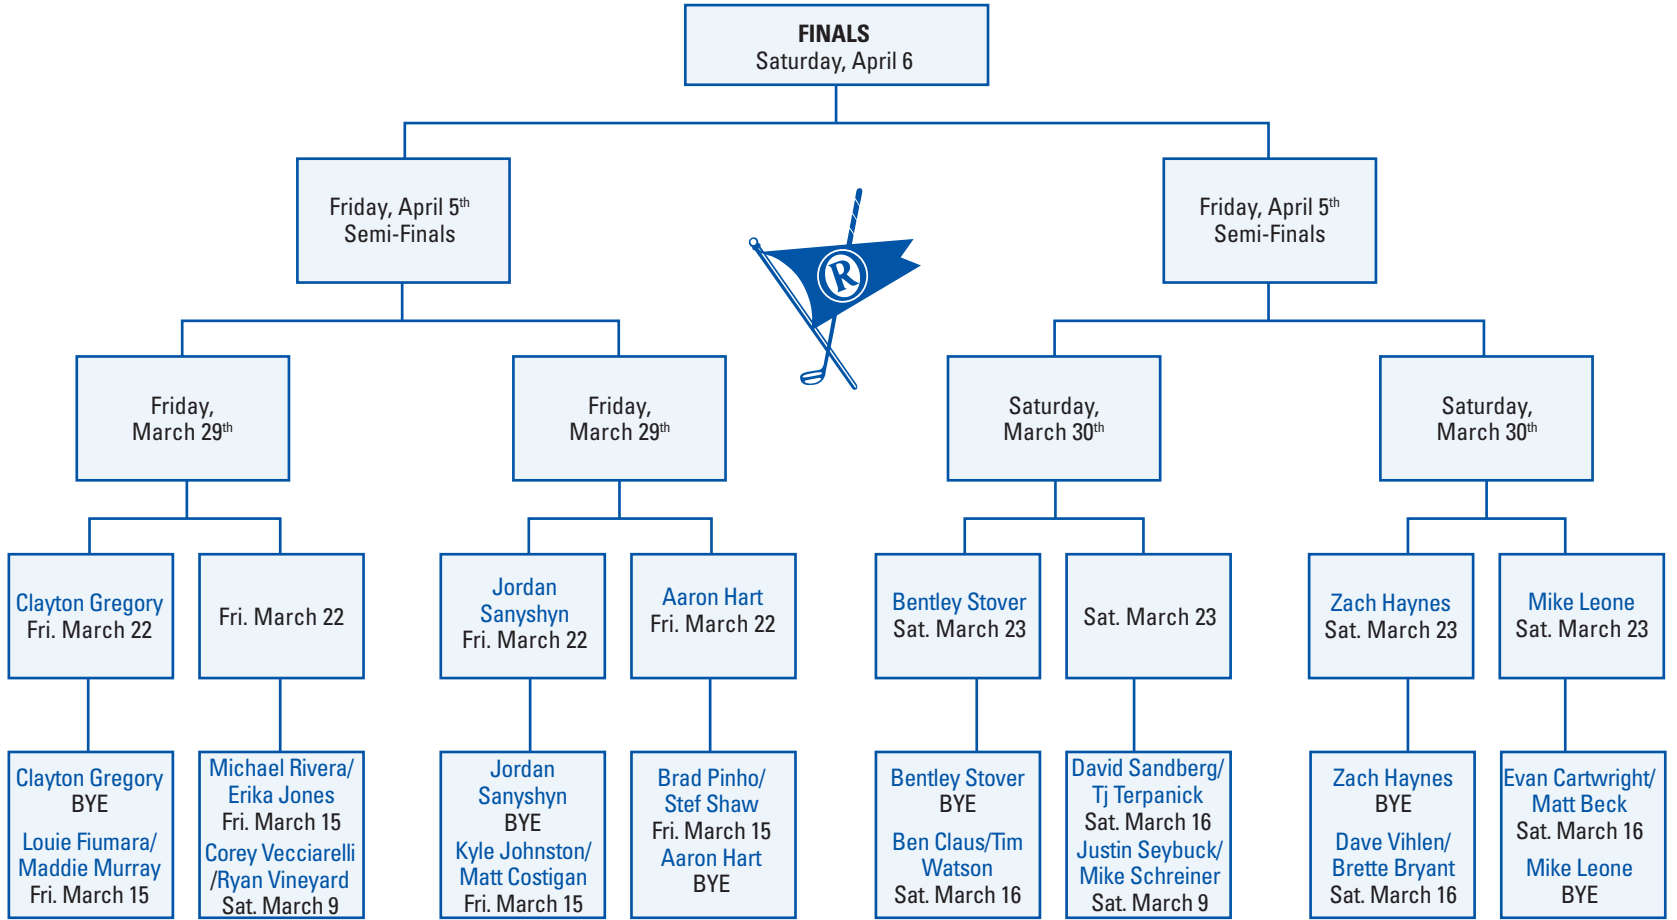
FINALS
Saturday, April 6

Friday, April 5th
Semi-Finals

R

Friday, April 5th
Semi-Finals

Friday,
March 29th

Friday,
March 29th

Saturday,
March 30th

Saturday,
March 30th

Clayton Gregory
Fri. March 22

Fri. March 22

Jordan Sanyshyn
Fri. March 22

Aaron Hart
Fri. March 22

Bentley Stover
Sat. March 23

Sat. March 23

Zach Haynes
Sat. March 23

Mike Leone
Sat. March 23

Clayton Gregory
BYE
Louie Fiumara/ Maddie Murray
Fri. March 15

Michael Rivera/ Erika Jones
Fri. March 15
Corey Vecciarelli /Ryan Vineyard
Sat. March 9

Jordan Sanyshyn
BYE
Kyle Johnston/ Matt Costigan
Fri. March 15

Brad Pinho/ Stef Shaw
Fri. March 15
Aaron Hart
BYE

Bentley Stover
BYE
Ben Claus/Tim Watson
Sat. March 16

David Sandberg/ Tj Terpanick
Sat. March 16
Justin Seybuck/ Mike Schreiner
Sat. March 9

Zach Haynes
BYE
Dave Vihlen/ Brette Bryant
Sat. March 16

Evan Cartwright/ Matt Beck
Sat. March 16
Mike Leone
BYE